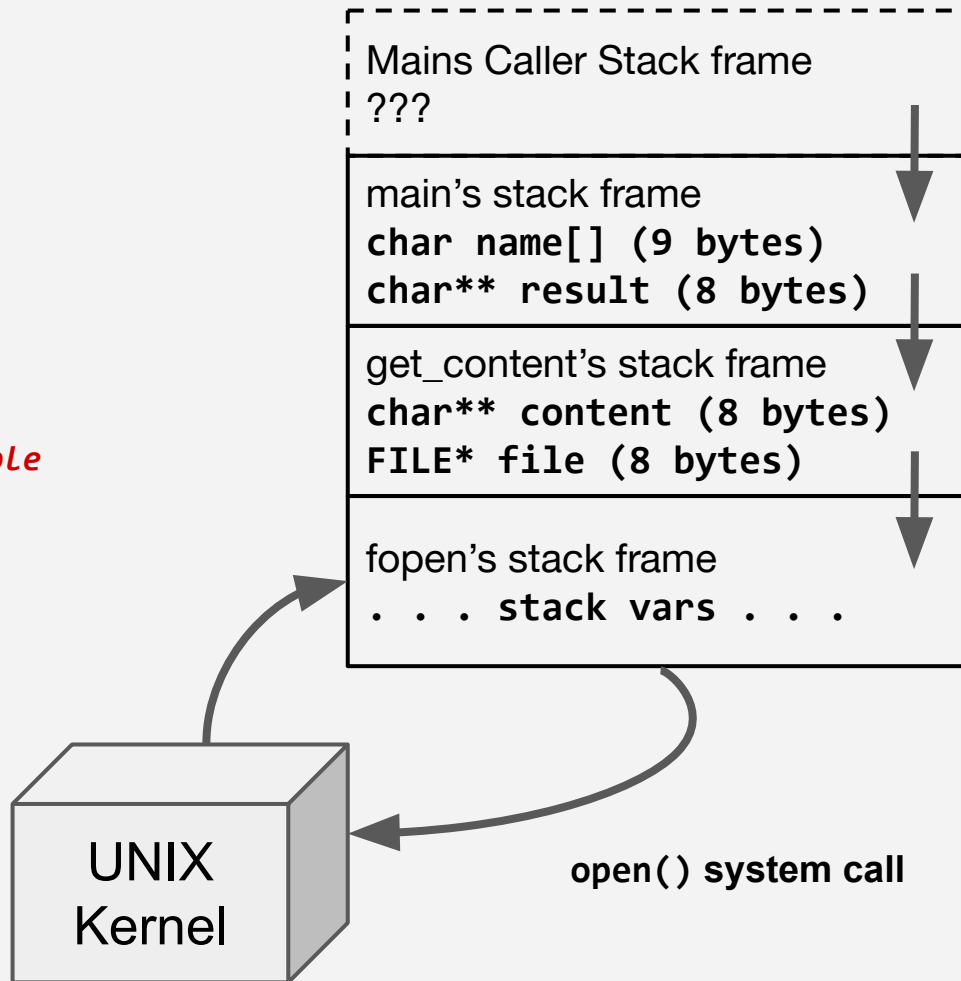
ole

Mains Caller Stack frame
???

main's stack frame
char name[] (9 bytes)
char** result (8 bytes)

get_content's stack frame
char** content (8 bytes)
FILE* file (8 bytes)

fopen's stack frame
. . . stack vars . . .

UNIX
Kernel

open() system call